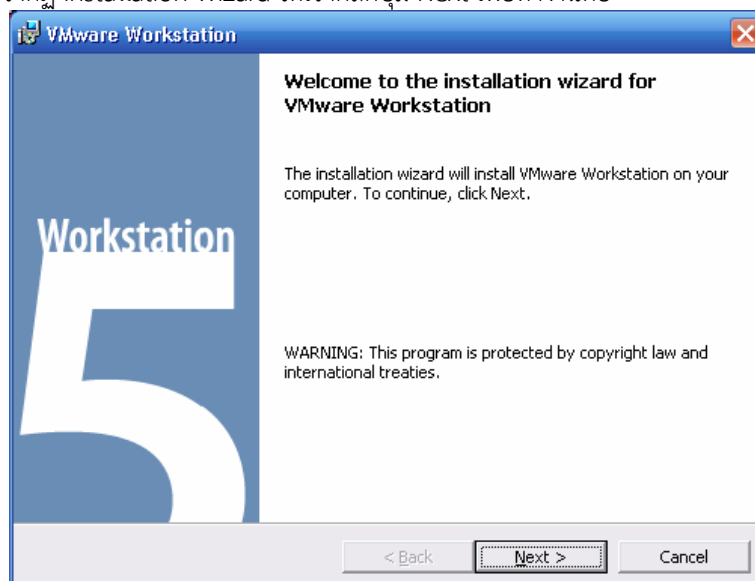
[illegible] Installation Wizard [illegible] Next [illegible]

VMware Workstation

Welcome to the installation wizard for VMware Workstation

The installation wizard will install VMware Workstation on your computer. To continue, click Next.

Workstation

5

WARNING: This program is protected by copyright law and international treaties.

< Back

Next >

Cancel